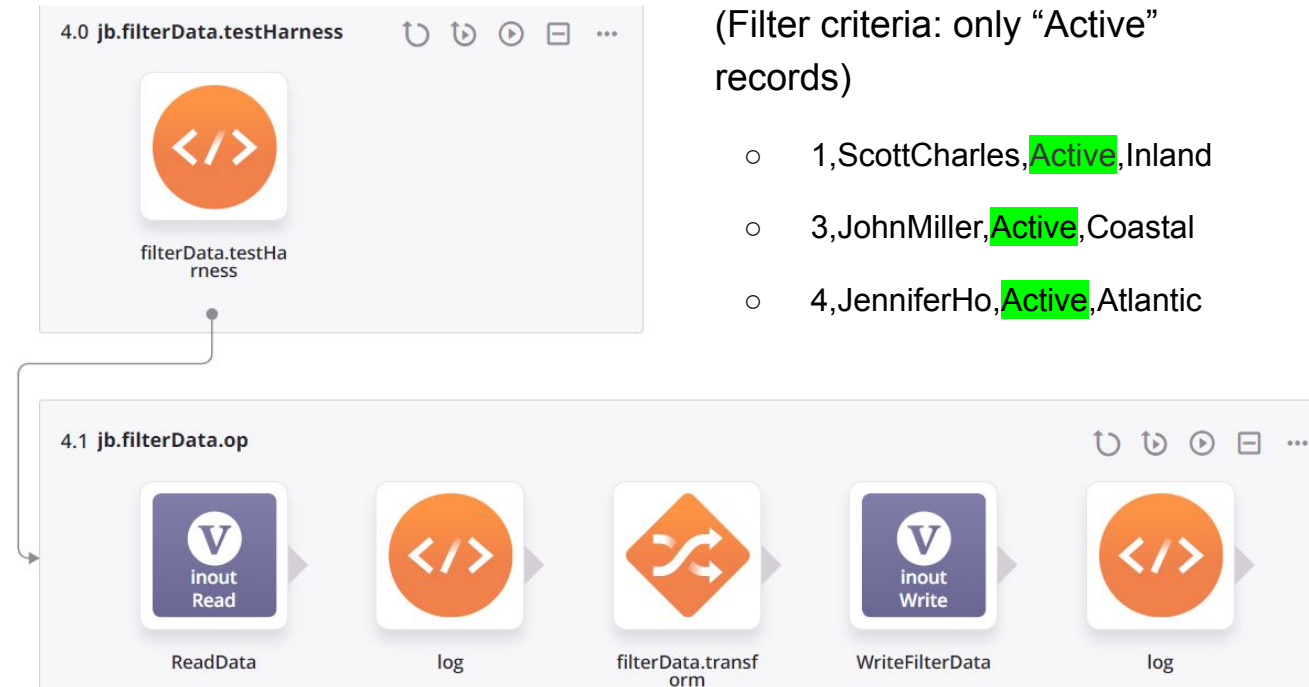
4.0 jb.filterData.testHarness

filterData.testHarness

(Filter criteria: only “Active” records)

○ 1,ScottCharles,Active,Inland

○ 3,JohnMiller,Active,Coastal

○ 4,JenniferHo,Active,Atlantic

4.1 jb.filterData.op

V inout Read

ReadData

log

filterData.transform

V inout Write

WriteFilterData

log